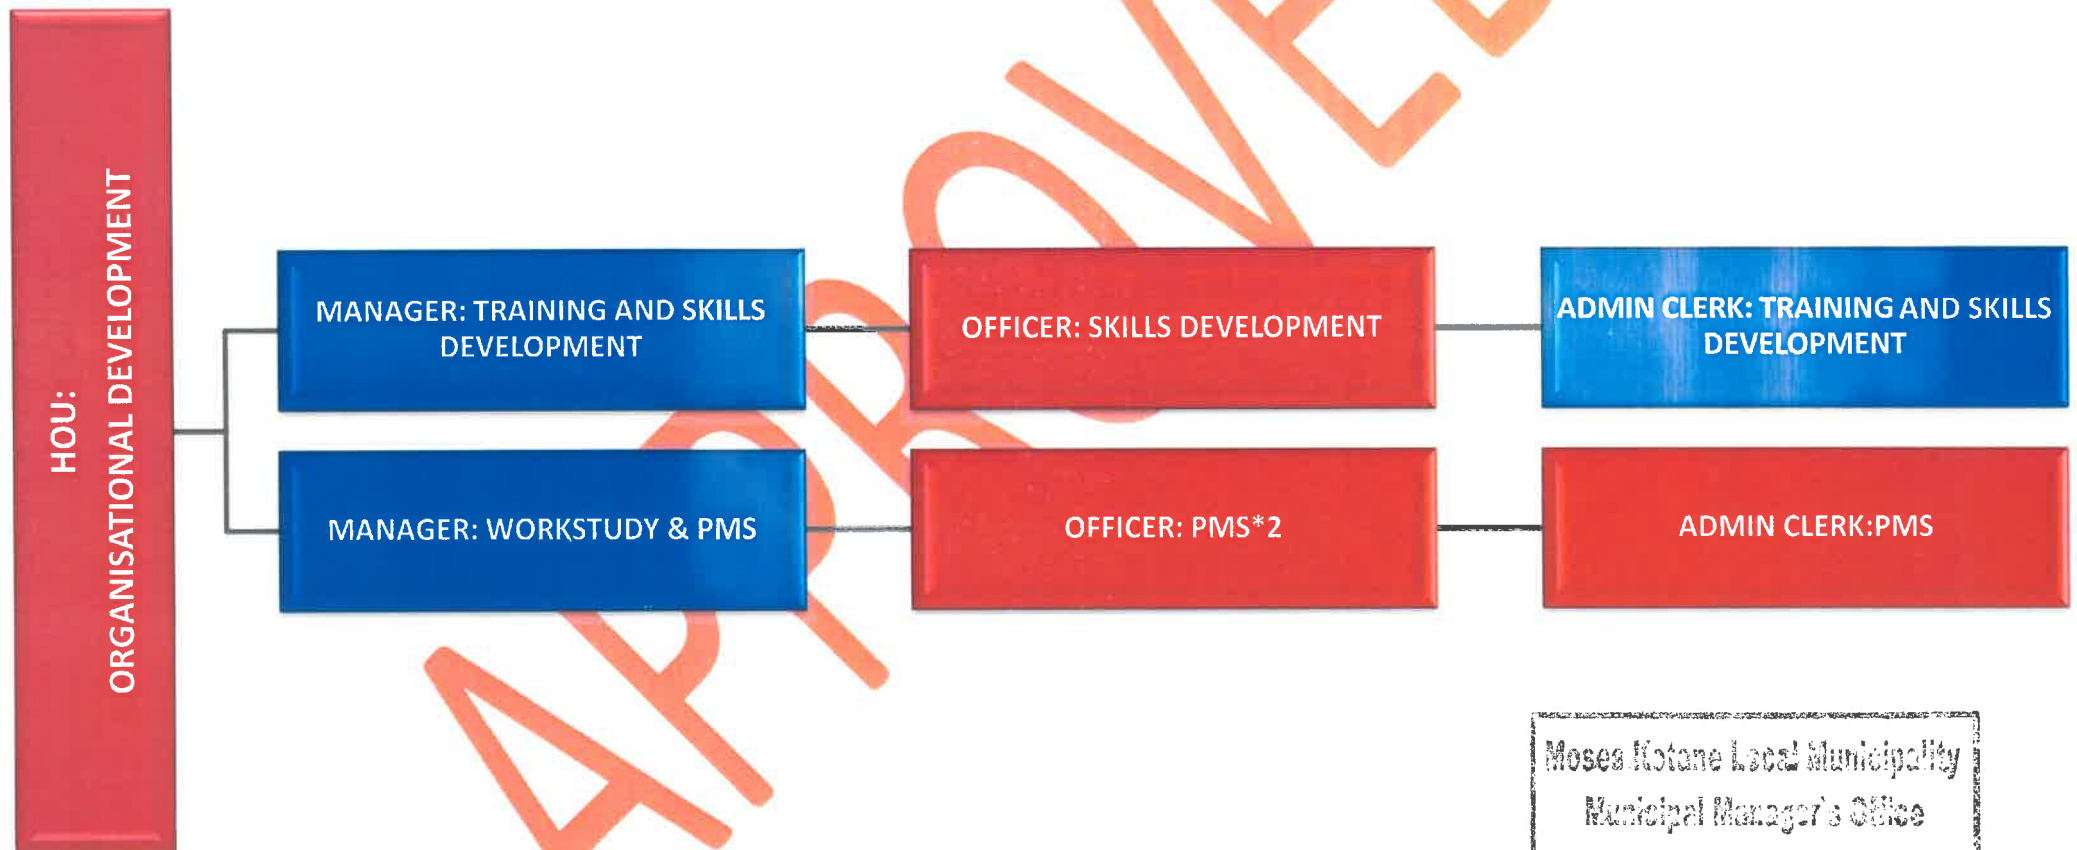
HOU:
ORGANISATIONAL DEVELOPMENT

MANAGER: TRAINING AND SKILLS DEVELOPMENT

OFFICER: SKILLS DEVELOPMENT

ADMIN CLERK: TRAINING AND SKILLS DEVELOPMENT

MANAGER: WORKSTUDY & PMS

OFFICER: PMS*2

ADMIN CLERK:PMS

APPROVED

Moses Kotane Local Municipality
Municipal Manager's Office